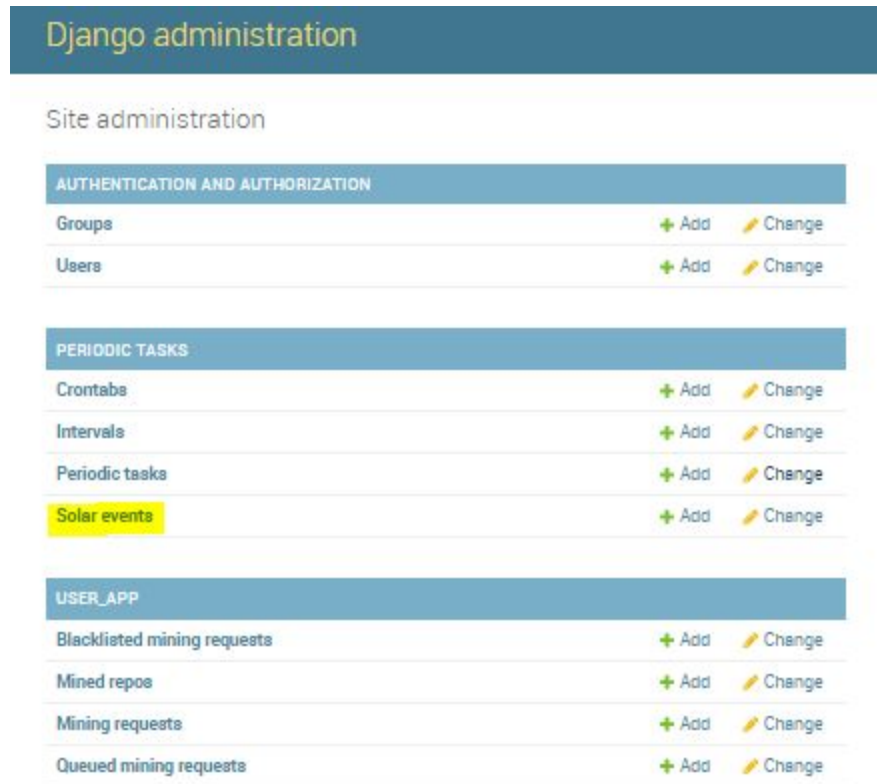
Django administration

Site administration

| AUTHENTICATION AND AUTHORIZATION | | |
|---|---|---|
| Groups | + Add | Change |
| Users | + Add | Change |

| PERIODIC TASKS | | |
|---|---|---|
| Crontabs | + Add | Change |
| Intervals | + Add | Change |
| Periodic tasks | + Add | Change |
| Solar events | + Add | Change |

| USER_APP | | |
|---|---|---|
| Blacklisted mining requests | + Add | Change |
| Mined repos | + Add | Change |
| Mining requests | + Add | Change |
| Queued mining requests | + Add | Change |